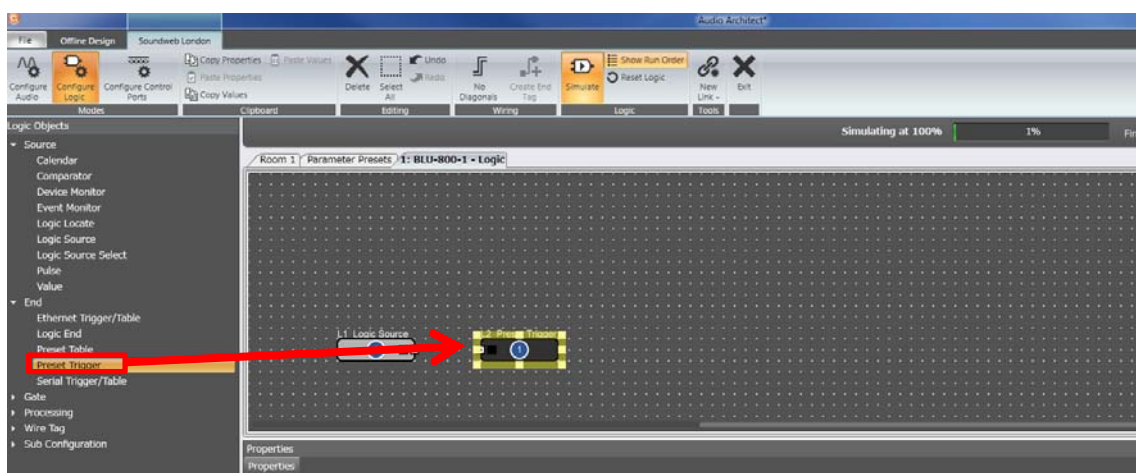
Audio Architect*

File
Offline Design
Soundweb London

Configure Audio
Configure Logic
Configure Control Ports
Modes

Copy Properties
Paste Values
Paste Properties
Copy Values
Clipboard

Delete
Select All
Undo
Redo
Editing

No Diagonals
Create End Tag
Wiring

Simulate
Show Run Order
Reset Logic
Logic

New Link
Exit
Tools

Logic Objects
Source
Calendar
Comparator
Device Monitor
Event Monitor
Logic Locate
Logic Source
Logic Source Select
Pulse
Value
End
Ethernet Trigger/Table
Logic End
Preset Table
Preset Trigger
Serial Trigger/Table
Gate
Processing
Wire Tag
Sub Configuration

Simulating at 100%
1%
Fi

Room 1
Parameter Presets
1: BLU-800-1 - Logic

L1 Logic Source
L2 Preset Trigger

Properties
Properties